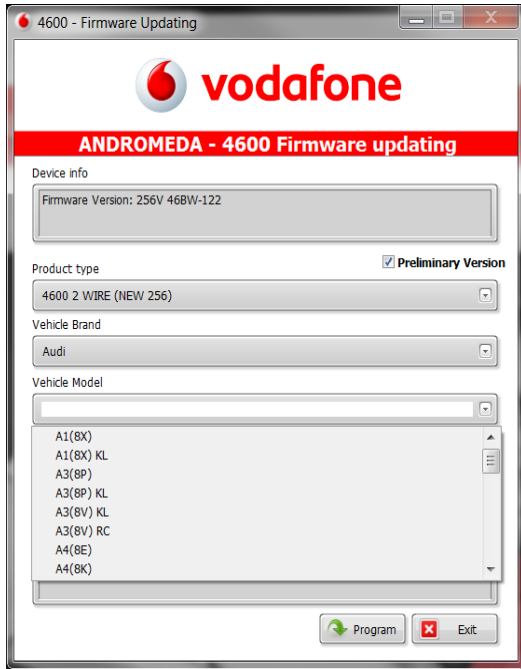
4600 - Firmware Updating

vodafone

ANDROMEDA - 4600 Firmware updating

Device info

Firmware Version: 256V 46BW-122

Product type

Preliminary Version

4600 2 WIRE (NEW 256)

Vehicle Brand

Audi

Vehicle Model

A1(8X)
A1(8X) KL
A3(8P)
A3(8P) KL
A3(8V) KL
A3(8V) RC
A4(8E)
A4(8K)

Program

Exit